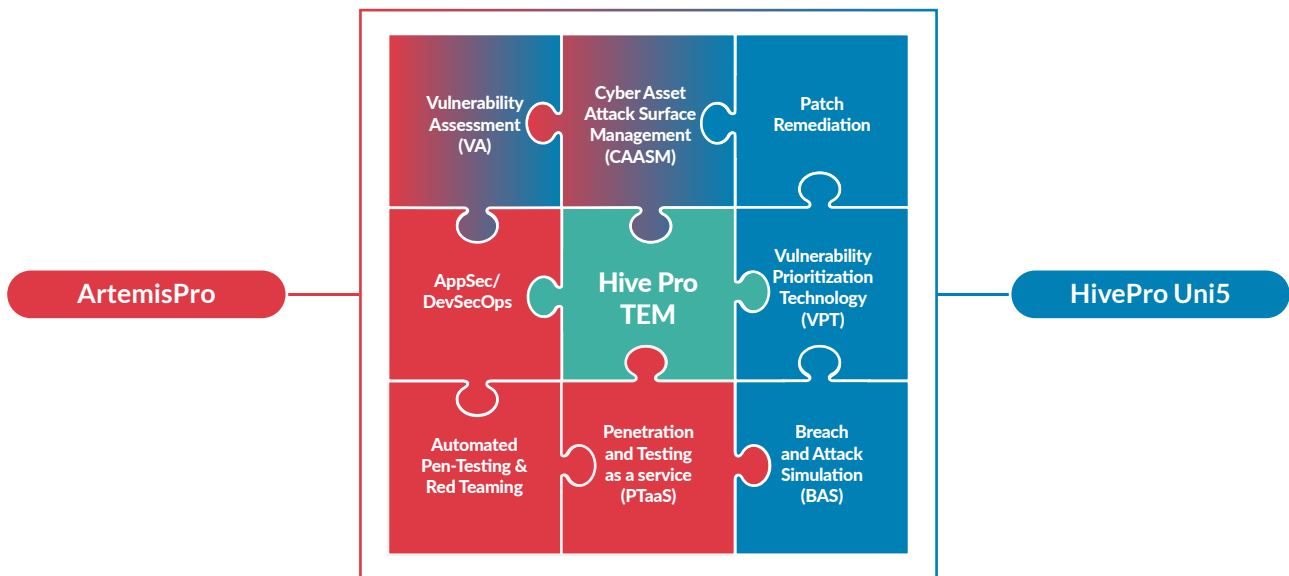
ArtemisPro

Vulnerability Assessment (VA)

Cyber Asset Attack Surface Management (CAASM)

Patch Remediation

AppSec/ DevSecOps

Hive Pro TEM

Vulnerability Prioritization Technology (VPT)

Automated Pen-Testing & Red Teaming

Penetration and Testing as a service (PTaaS)

Breach and Attack Simulation (BAS)

HivePro Uni5